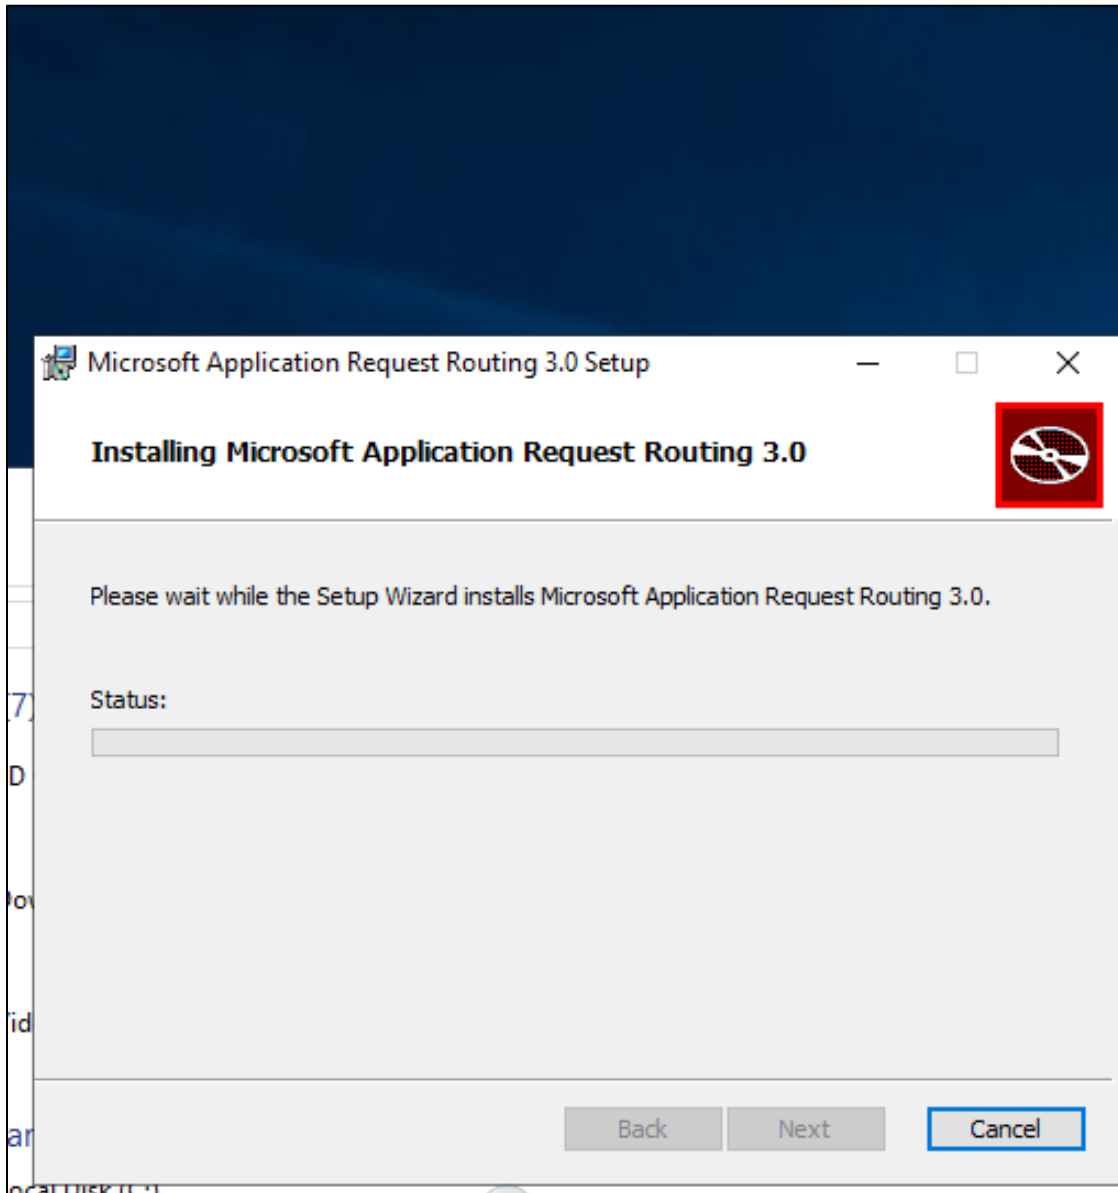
Microsoft Application Request Routing 3.0 Setup

Installing Microsoft Application Request Routing 3.0

Please wait while the Setup Wizard installs Microsoft Application Request Routing 3.0.

Status:

Back Next Cancel

7)
D
ov
id
ar
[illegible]